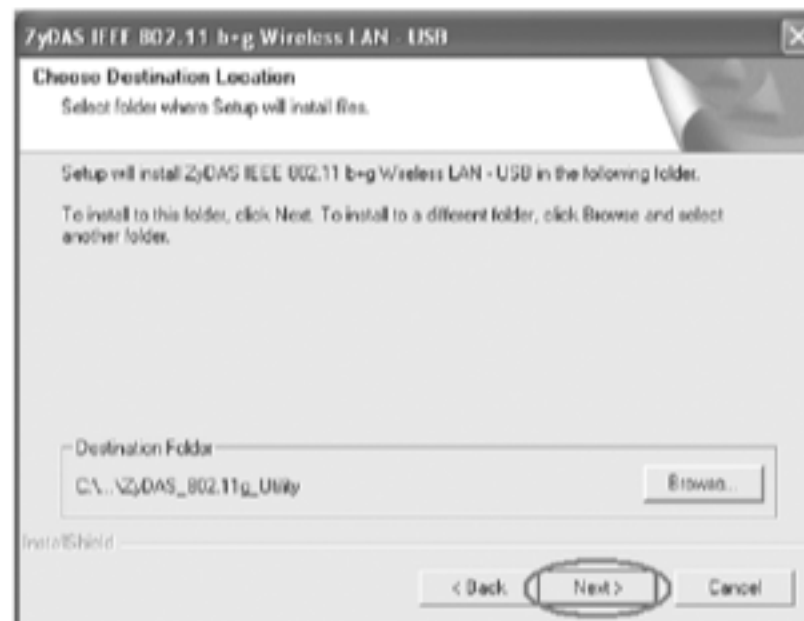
ZyDAS IEEE 802.11 b+g Wireless LAN - USB

Choose Destination Location

Select folder where Setup will install files.

Setup will install ZyDAS IEEE 802.11 b+g Wireless LAN - USB in the following folder.

To install to this folder, click Next. To install to a different folder, click Browse and select another folder.

Destination Folder

C:\...\ZyDAS_802.11g_Utility

Browse...

InstallShield

< Back

Next >

Cancel